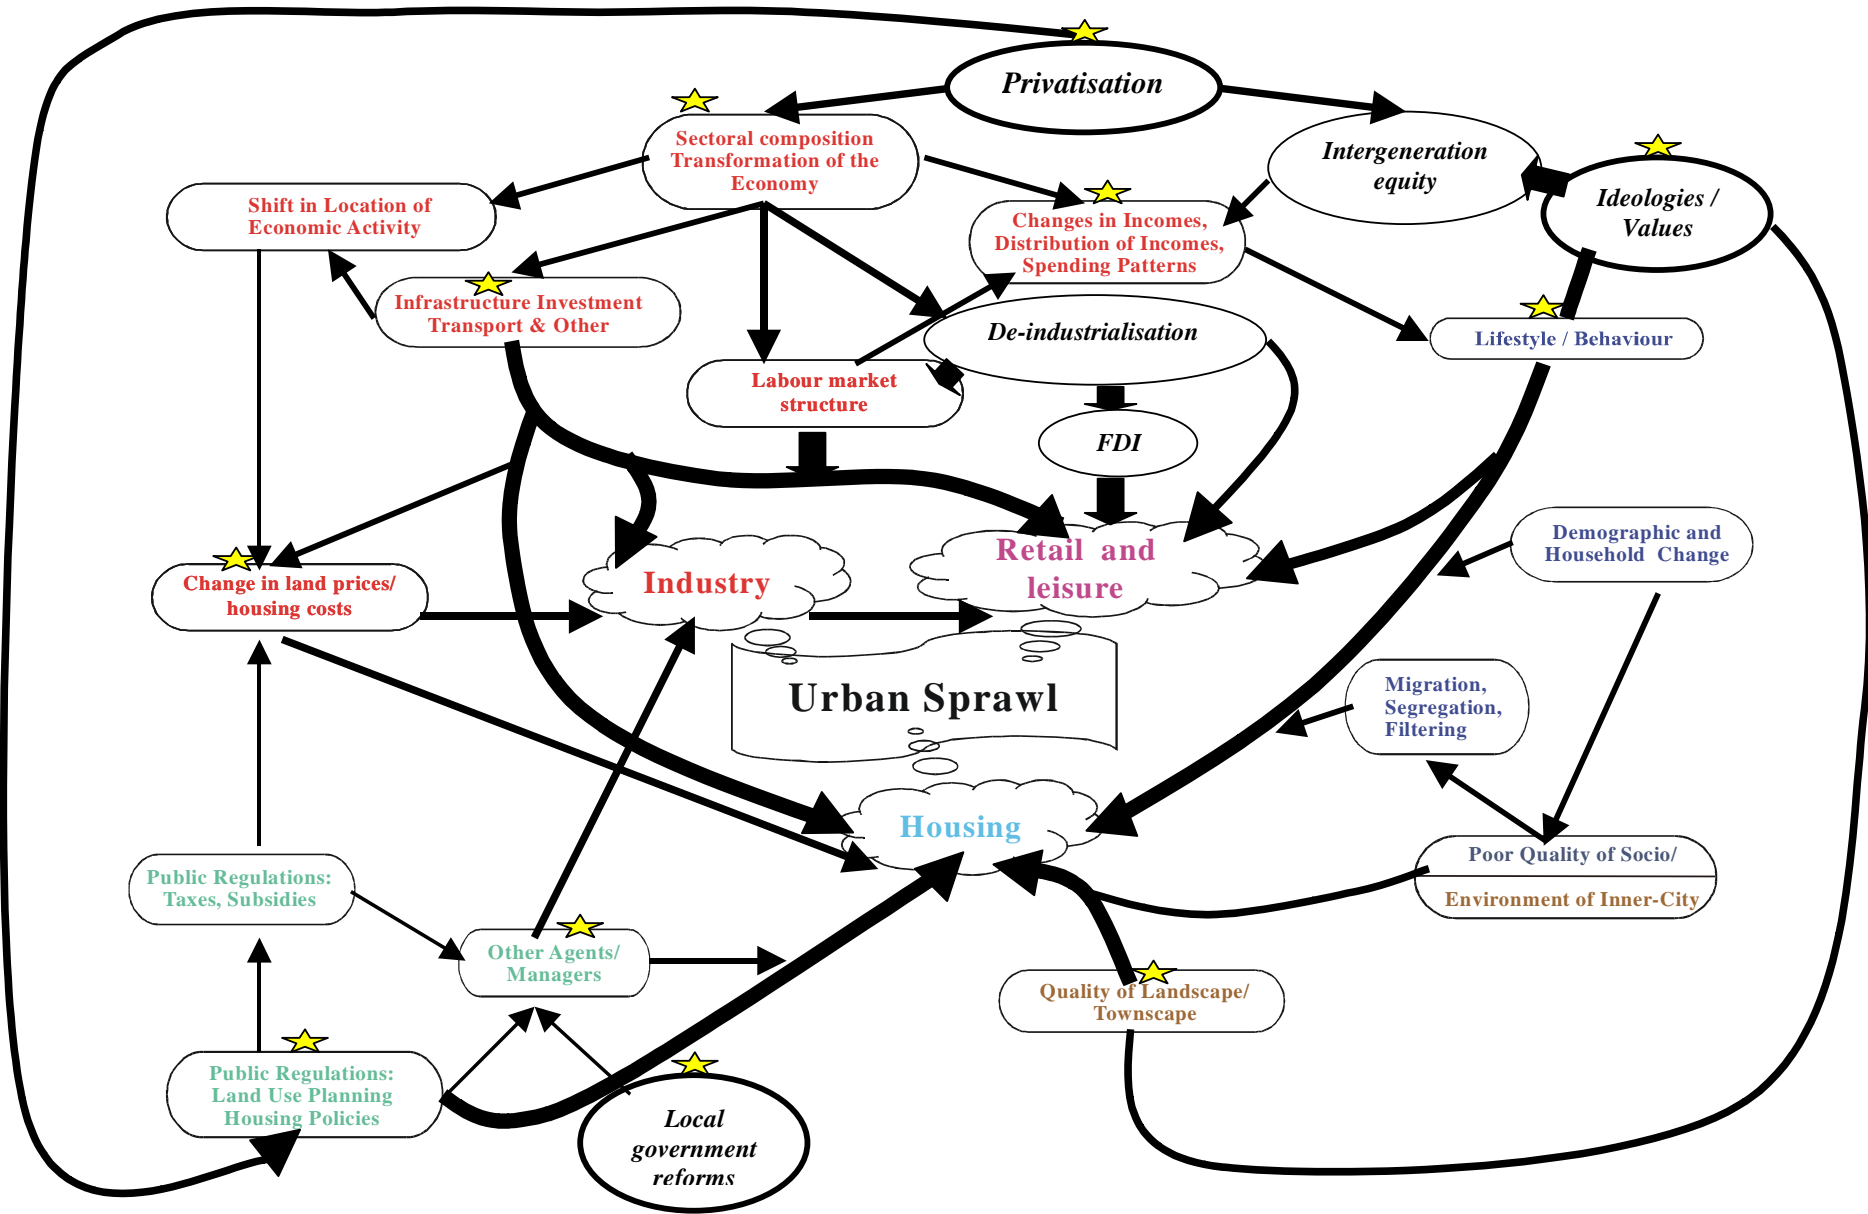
Privatisation

Sectoral composition Transformation of the Economy

Intergeneration equity

Ideologies / Values

Shift in Location of Economic Activity

Changes in Incomes, Distribution of Incomes, Spending Patterns

Infrastructure Investment Transport & Other

De-industrialisation

Lifestyle / Behaviour

Labour market structure

FDI

Retail and leisure

Industry

Change in land prices/ housing costs

Demographic and Household Change

Urban Sprawl

Migration, Segregation, Filtering

Housing

Poor Quality of Socio/

Environment of Inner-City

Public Regulations: Taxes, Subsidies

Other Agents/ Managers

Quality of Landscape/ Townscape

Public Regulations: Land Use Planning Housing Policies

Local government reforms